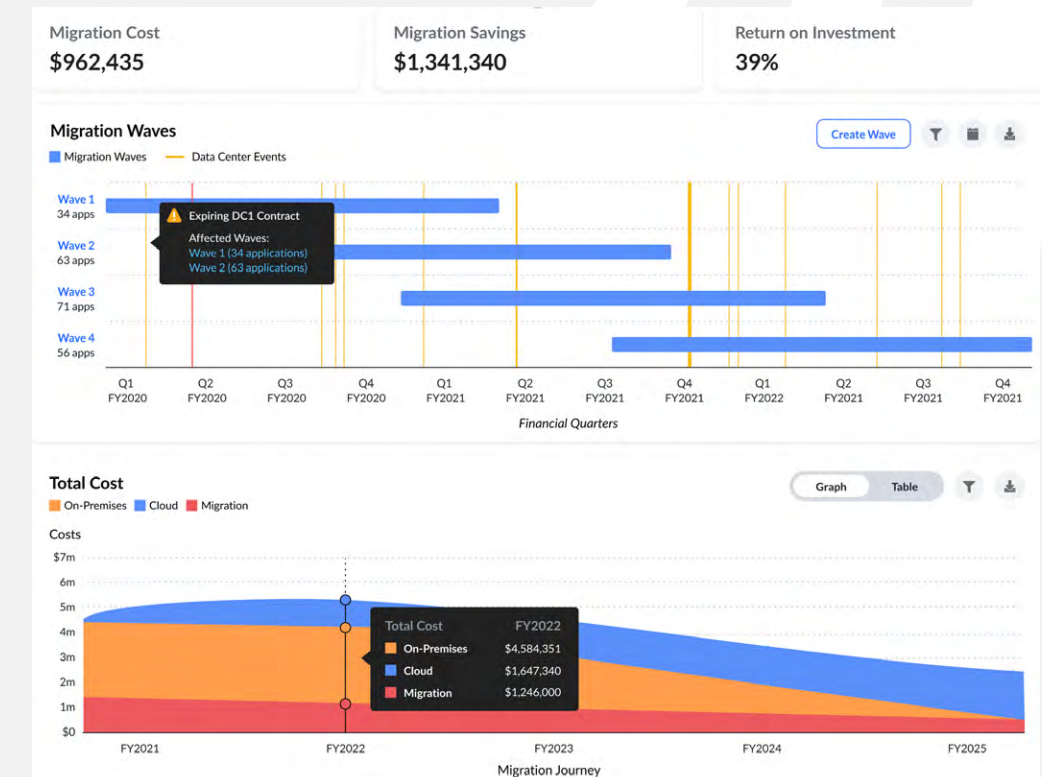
Migration Cost
$962,435

Migration Savings
$1,341,340

Return on Investment
39%

Migration Waves

Create Wave

Migration Waves — Data Center Events

Wave 1
34 apps

Expiring DC1 Contract
Affected Waves:
Wave 1 (34 applications)
Wave 2 (63 applications)

Wave 2
63 apps

Wave 3
71 apps

Wave 4
56 apps

Q1 FY2020 | Q2 FY2020 | Q3 FY2020 | Q4 FY2020 | Q1 FY2021 | Q2 FY2021 | Q3 FY2021 | Q4 FY2021 | Q1 FY2022 | Q2 FY2021 | Q3 FY2021 | Q4 FY2021

Financial Quarters

Total Cost

Graph Table

On-Premises Cloud Migration

Costs
$7m
6m
5m
4m
3m
2m
1m
$0

| Total Cost | FY2022 |
|---|---|
| On-Premises | $4,584,351 |
| Cloud | $1,647,340 |
| Migration | $1,246,000 |

FY2021 FY2022 FY2023 FY2024 FY2025

Migration Journey